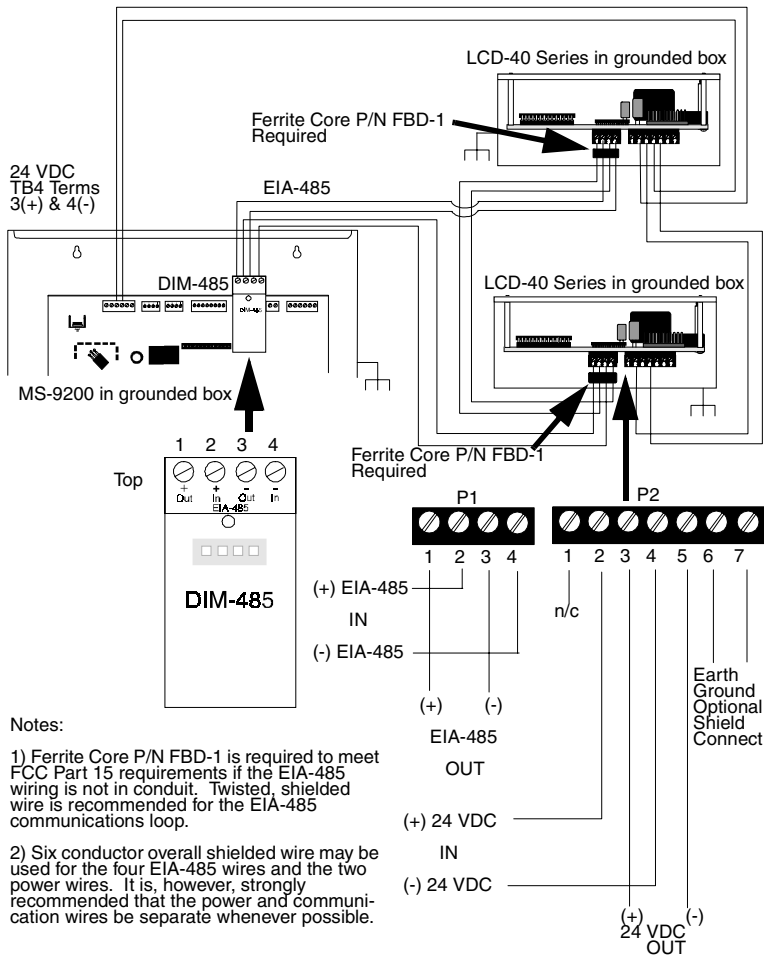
LCD-40 Series in grounded box

Ferrite Core P/N FBD-1 Required

24 VDC TB4 Terms 3(+) & 4(-)

EIA-485

DIM-485

DIM-485

LCD-40 Series in grounded box

MS-9200 in grounded box

1 2 3 4

Top

+ Out + In - Out - In
EIA-485

DIM-485

Ferrite Core P/N FBD-1 Required

P1

P2

1 2 3 4

1 2 3 4 5 6 7

(+) EIA-485

IN

(-) EIA-485

n/c

Earth Ground Optional Shield Connect

(+) (-)

EIA-485

OUT

Notes:

1) Ferrite Core P/N FBD-1 is required to meet FCC Part 15 requirements if the EIA-485 wiring is not in conduit. Twisted, shielded wire is recommended for the EIA-485 communications loop.

2) Six conductor overall shielded wire may be used for the four EIA-485 wires and the two power wires. It is, however, strongly recommended that the power and communication wires be separate whenever possible.

(+) 24 VDC

IN

(-) 24 VDC

(+) (-)
24 VDC
OUT